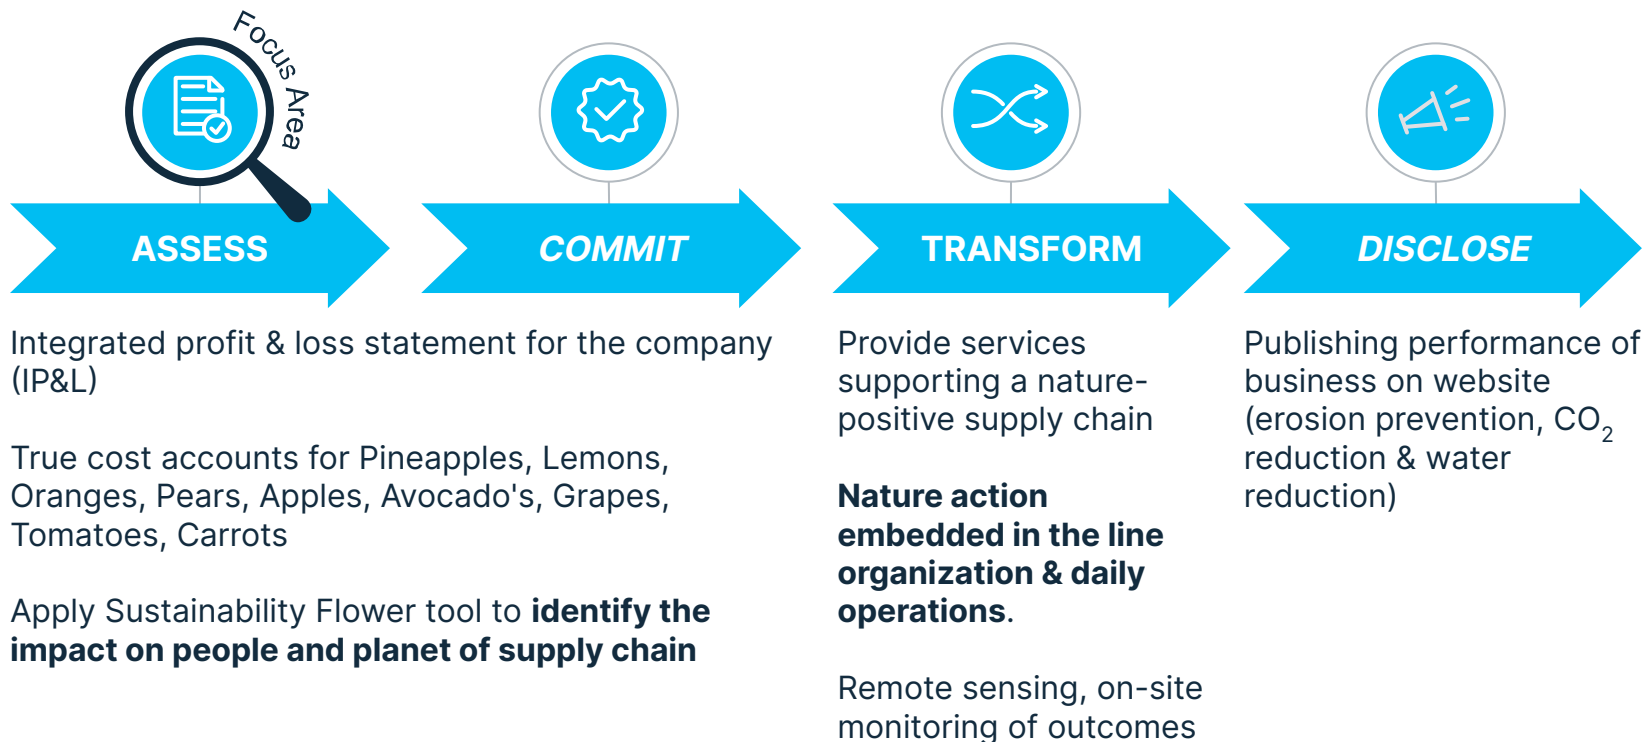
Focus Area

ASSESS

COMMIT

TRANSFORM

DISCLOSE

Integrated profit & loss statement for the company (IP&L)

True cost accounts for Pineapples, Lemons, Oranges, Pears, Apples, Avocado's, Grapes, Tomatoes, Carrots

Apply Sustainability Flower tool to **identify the impact on people and planet of supply chain**

Provide services supporting a nature-positive supply chain

**Nature action embedded in the line organization & daily operations**.

Remote sensing, on-site monitoring of outcomes

Publishing performance of business on website (erosion prevention, $CO_2$ reduction & water reduction)